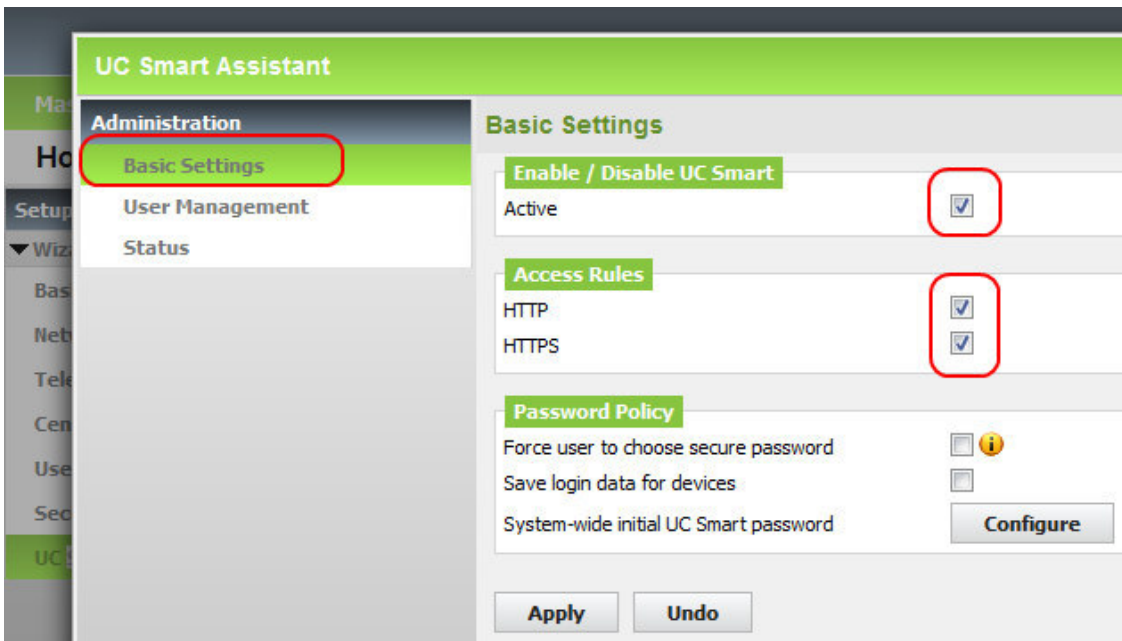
Ma
Ho
Setup
▼Wiz
Bas
Net
Tel
Cen
Use
Sec
UC

UC Smart Assistant

Administration
Basic Settings
User Management
Status

Basic Settings

Enable / Disable UC Smart
Active

Access Rules
HTTP
HTTPS

Password Policy
Force user to choose secure password
Save login data for devices
System-wide initial UC Smart password
Configure

Apply
Undo